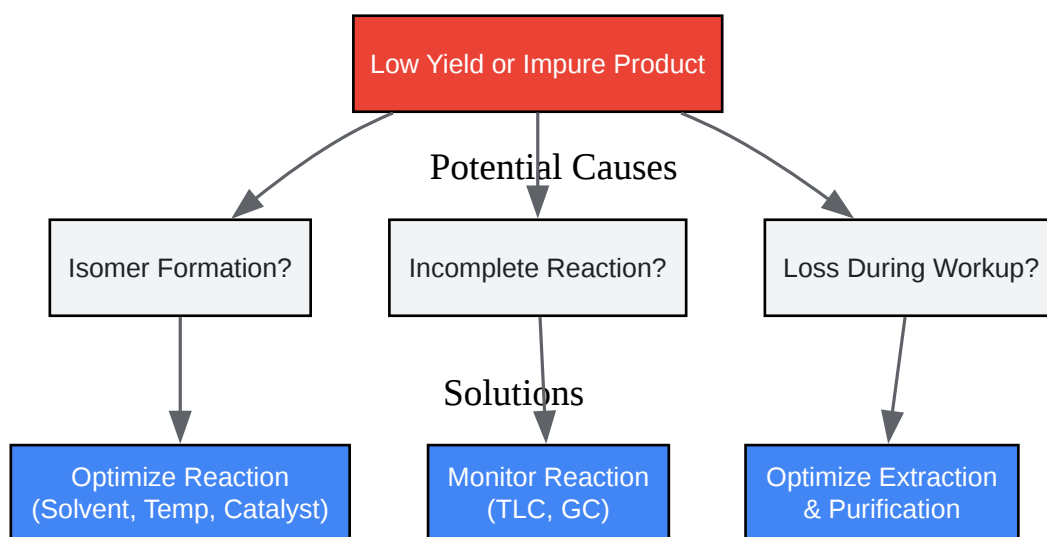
Low Yield or Impure Product

Potential Causes

Isomer Formation?

Incomplete Reaction?

Loss During Workup?

Solutions

Optimize Reaction (Solvent, Temp, Catalyst)

Monitor Reaction (TLC, GC)

Optimize Extraction & Purification